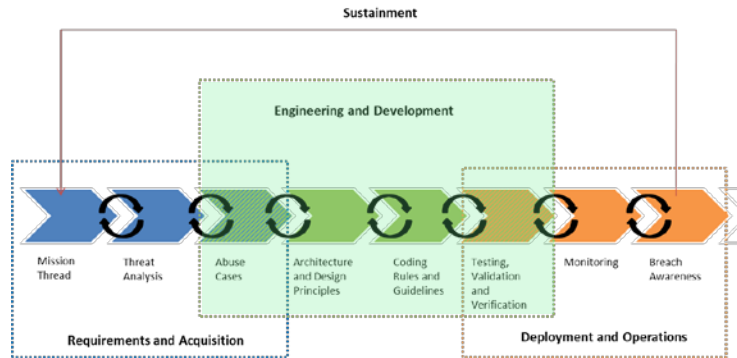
Sustainment

Engineering and Development

Mission Thread

Threat Analysis

Abuse Cases

Architecture and Design Principles

Coding Rules and Guidelines

Testing, Validation and Verification

Monitoring

Breach Awareness

Requirements and Acquisition

Deployment and Operations